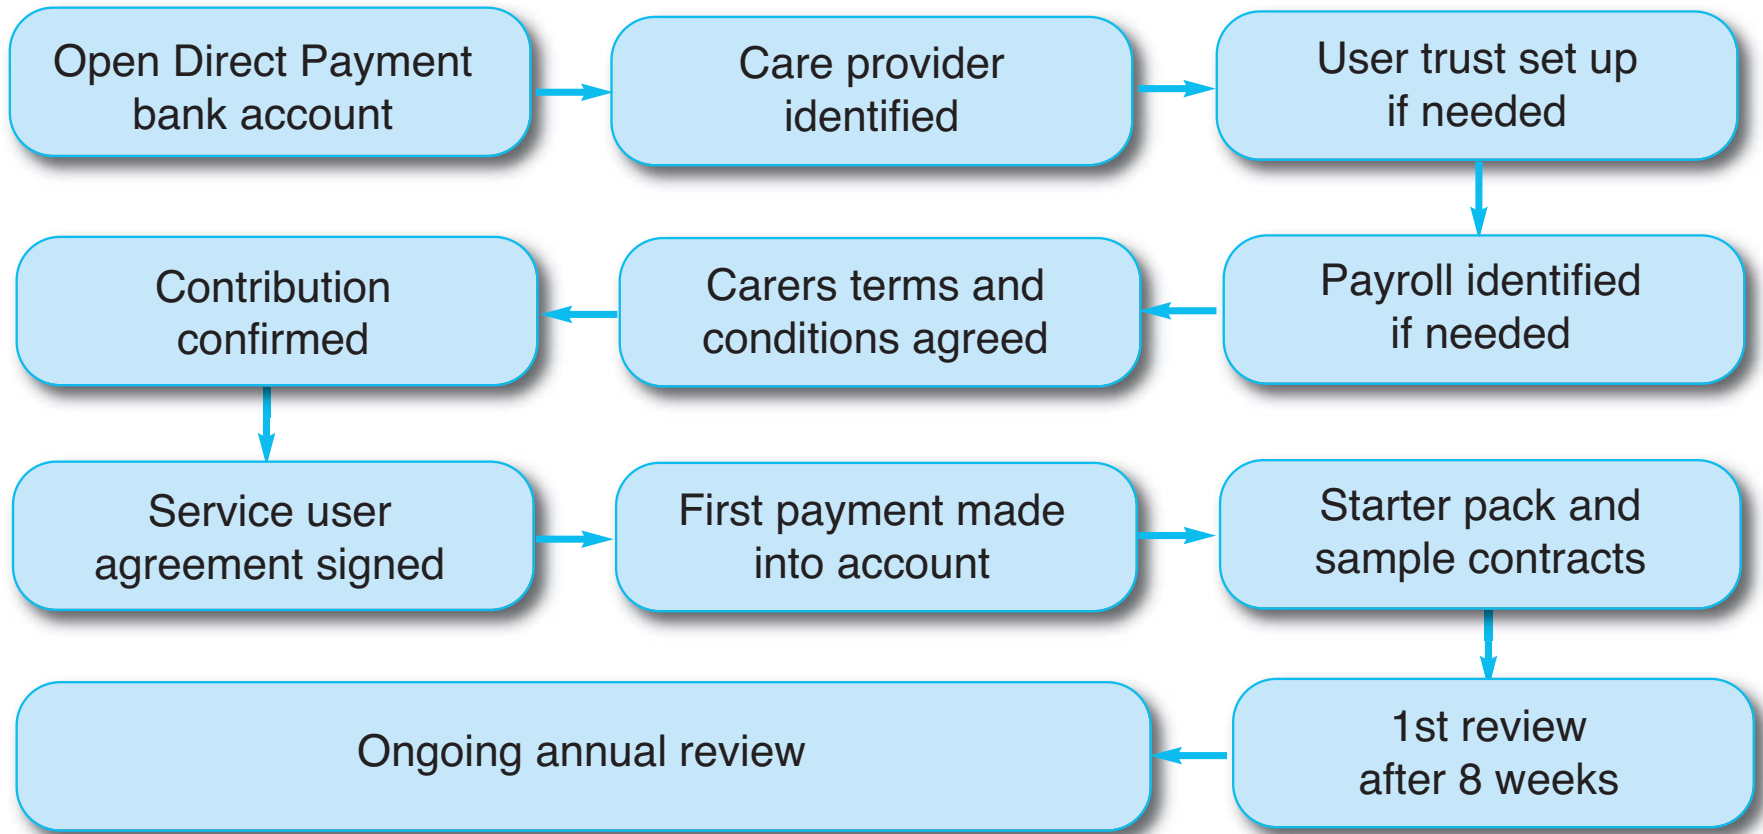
Open Direct Payment bank account

Care provider identified

User trust set up if needed

Payroll identified if needed

Carers terms and conditions agreed

Contribution confirmed

Service user agreement signed

First payment made into account

Starter pack and sample contracts

1st review after 8 weeks

Ongoing annual review